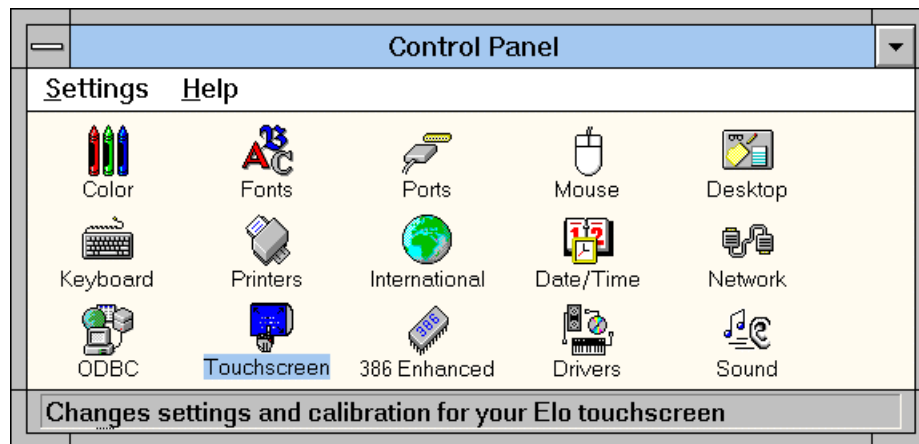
Control Panel

Settings Help

Color Fonts Ports Mouse Desktop

Keyboard Printers International Date/Time Network

ODBC Touchscreen 386 Enhanced Drivers Sound

Changes settings and calibration for your Elo touchscreen